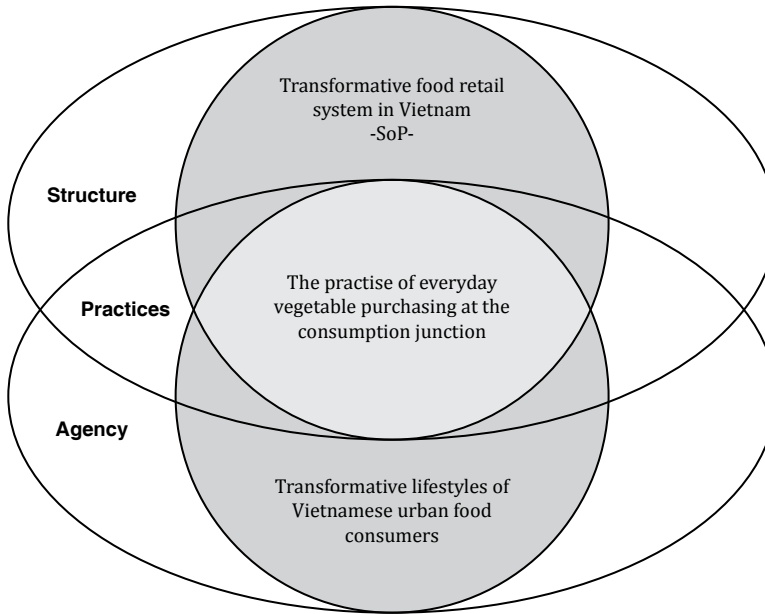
Transformative food retail system in Vietnam
-SoP-

Structure

The practise of everyday vegetable purchasing at the consumption junction

Practices

Agency

Transformative lifestyles of Vietnamese urban food consumers